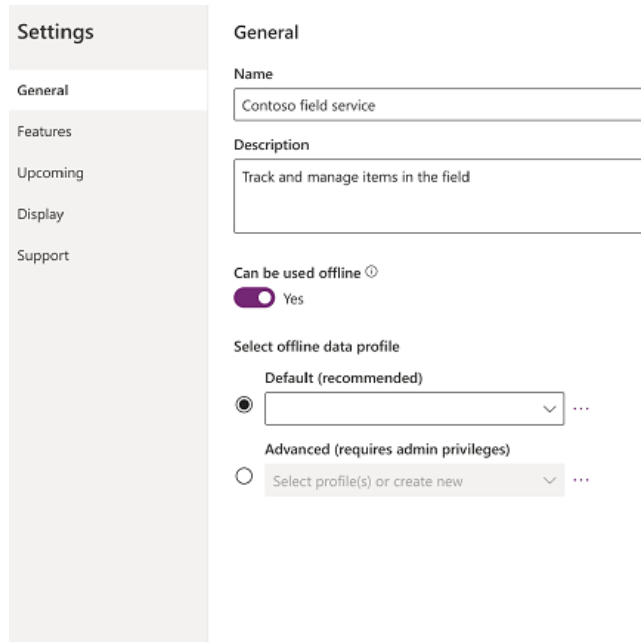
Settings

General

Features

Upcoming

Display

Support

General

Name

Contoso field service

Description

Track and manage items in the field

Can be used offline ⓘ

Yes

Select offline data profile

Default (recommended)

Advanced (requires admin privileges)

Select profile(s) or create new